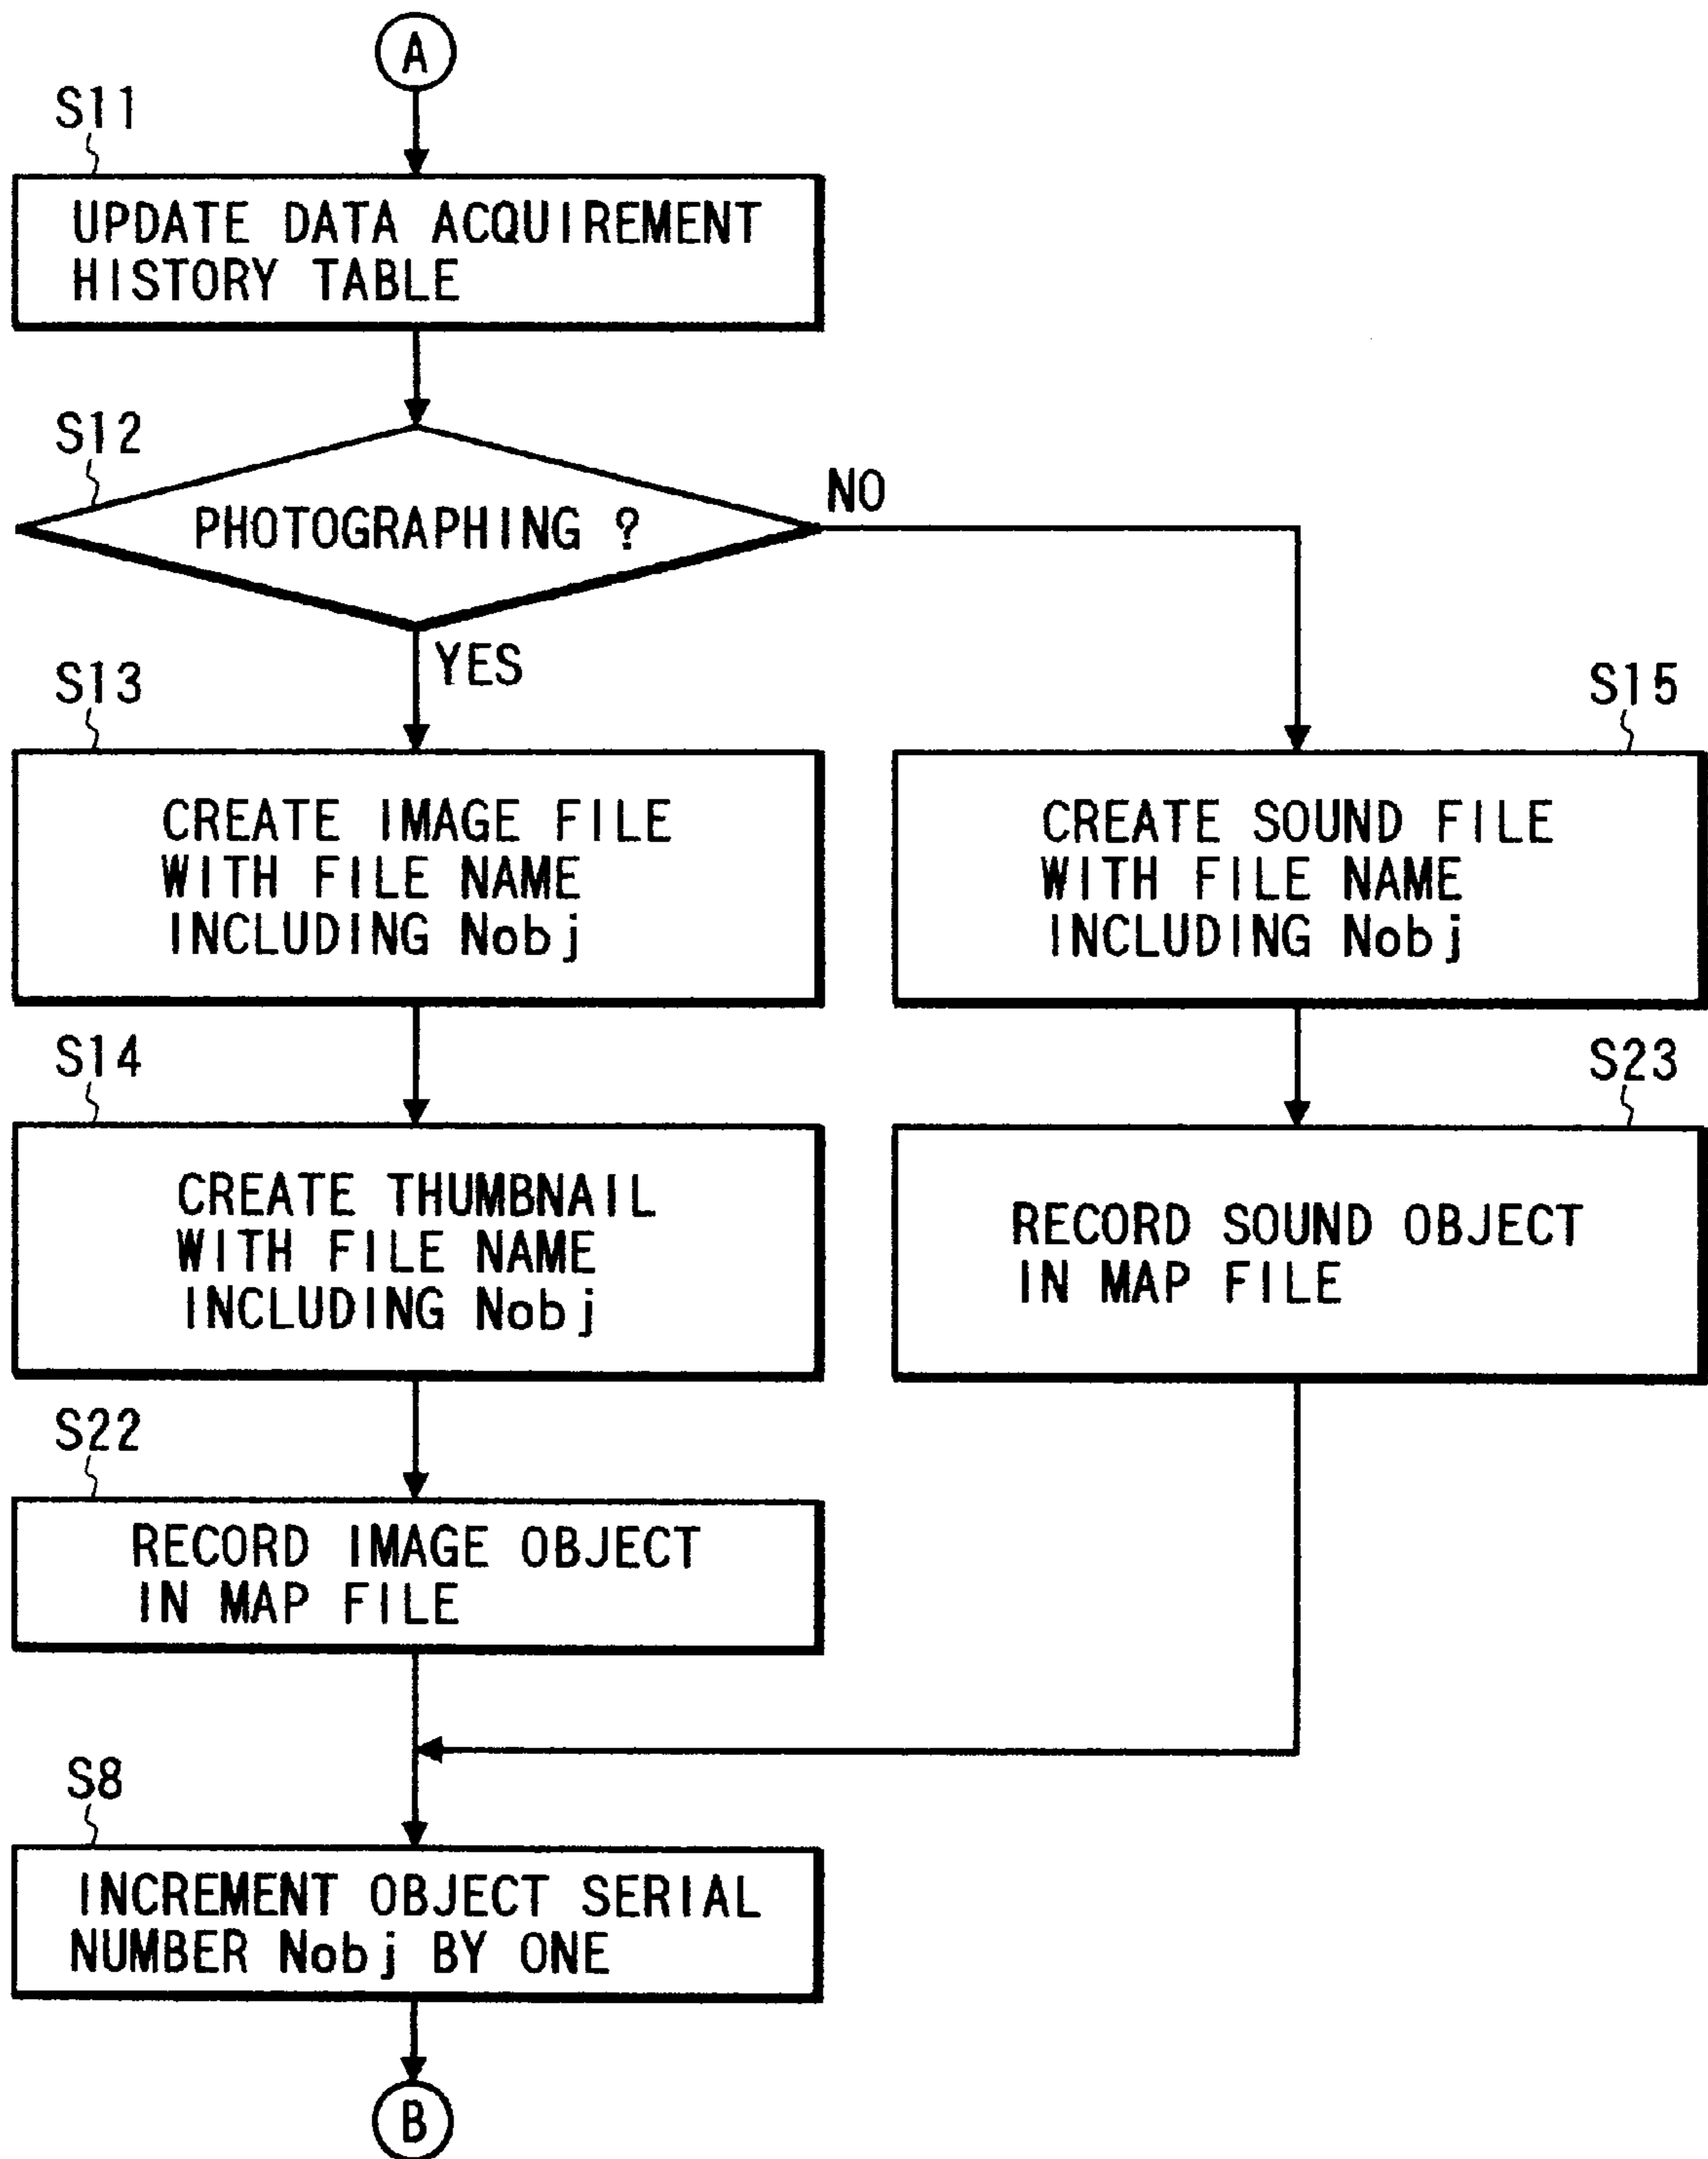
A

S11

UPDATE DATA ACQUIREMENT HISTORY TABLE

S12

PHOTOGRAPHING ?

NO

YES

S13

CREATE IMAGE FILE WITH FILE NAME INCLUDING Nobj

S15

CREATE SOUND FILE WITH FILE NAME INCLUDING Nobj

S14

CREATE THUMBNAIL WITH FILE NAME INCLUDING Nobj

S23

RECORD SOUND OBJECT IN MAP FILE

S22

RECORD IMAGE OBJECT IN MAP FILE

S8

INCREMENT OBJECT SERIAL NUMBER Nobj BY ONE

B